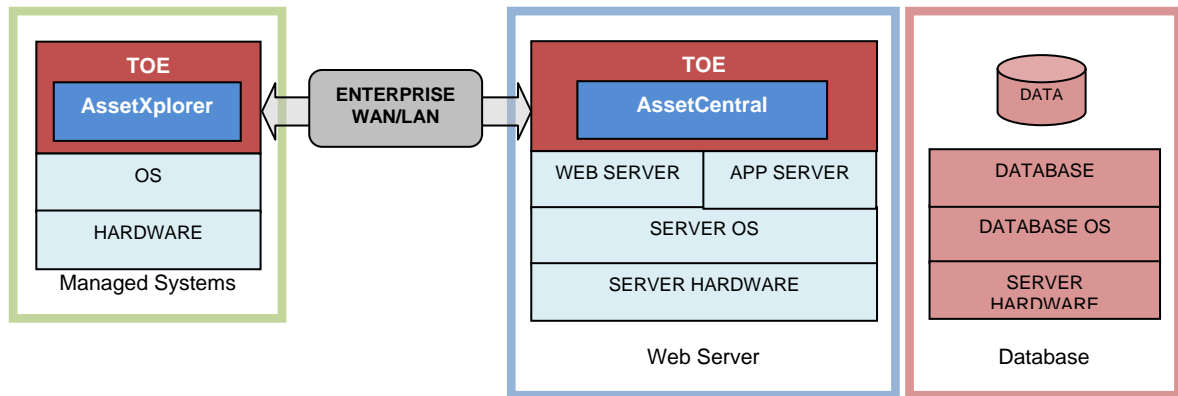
TOE

AssetXplorer

OS

HARDWARE

Managed Systems

ENTERPRISE WAN/LAN

TOE

AssetCentral

WEB SERVER

APP SERVER

SERVER OS

SERVER HARDWARE

Web Server

DATA

DATABASE

DATABASE OS

SERVER HARDWARE

Database